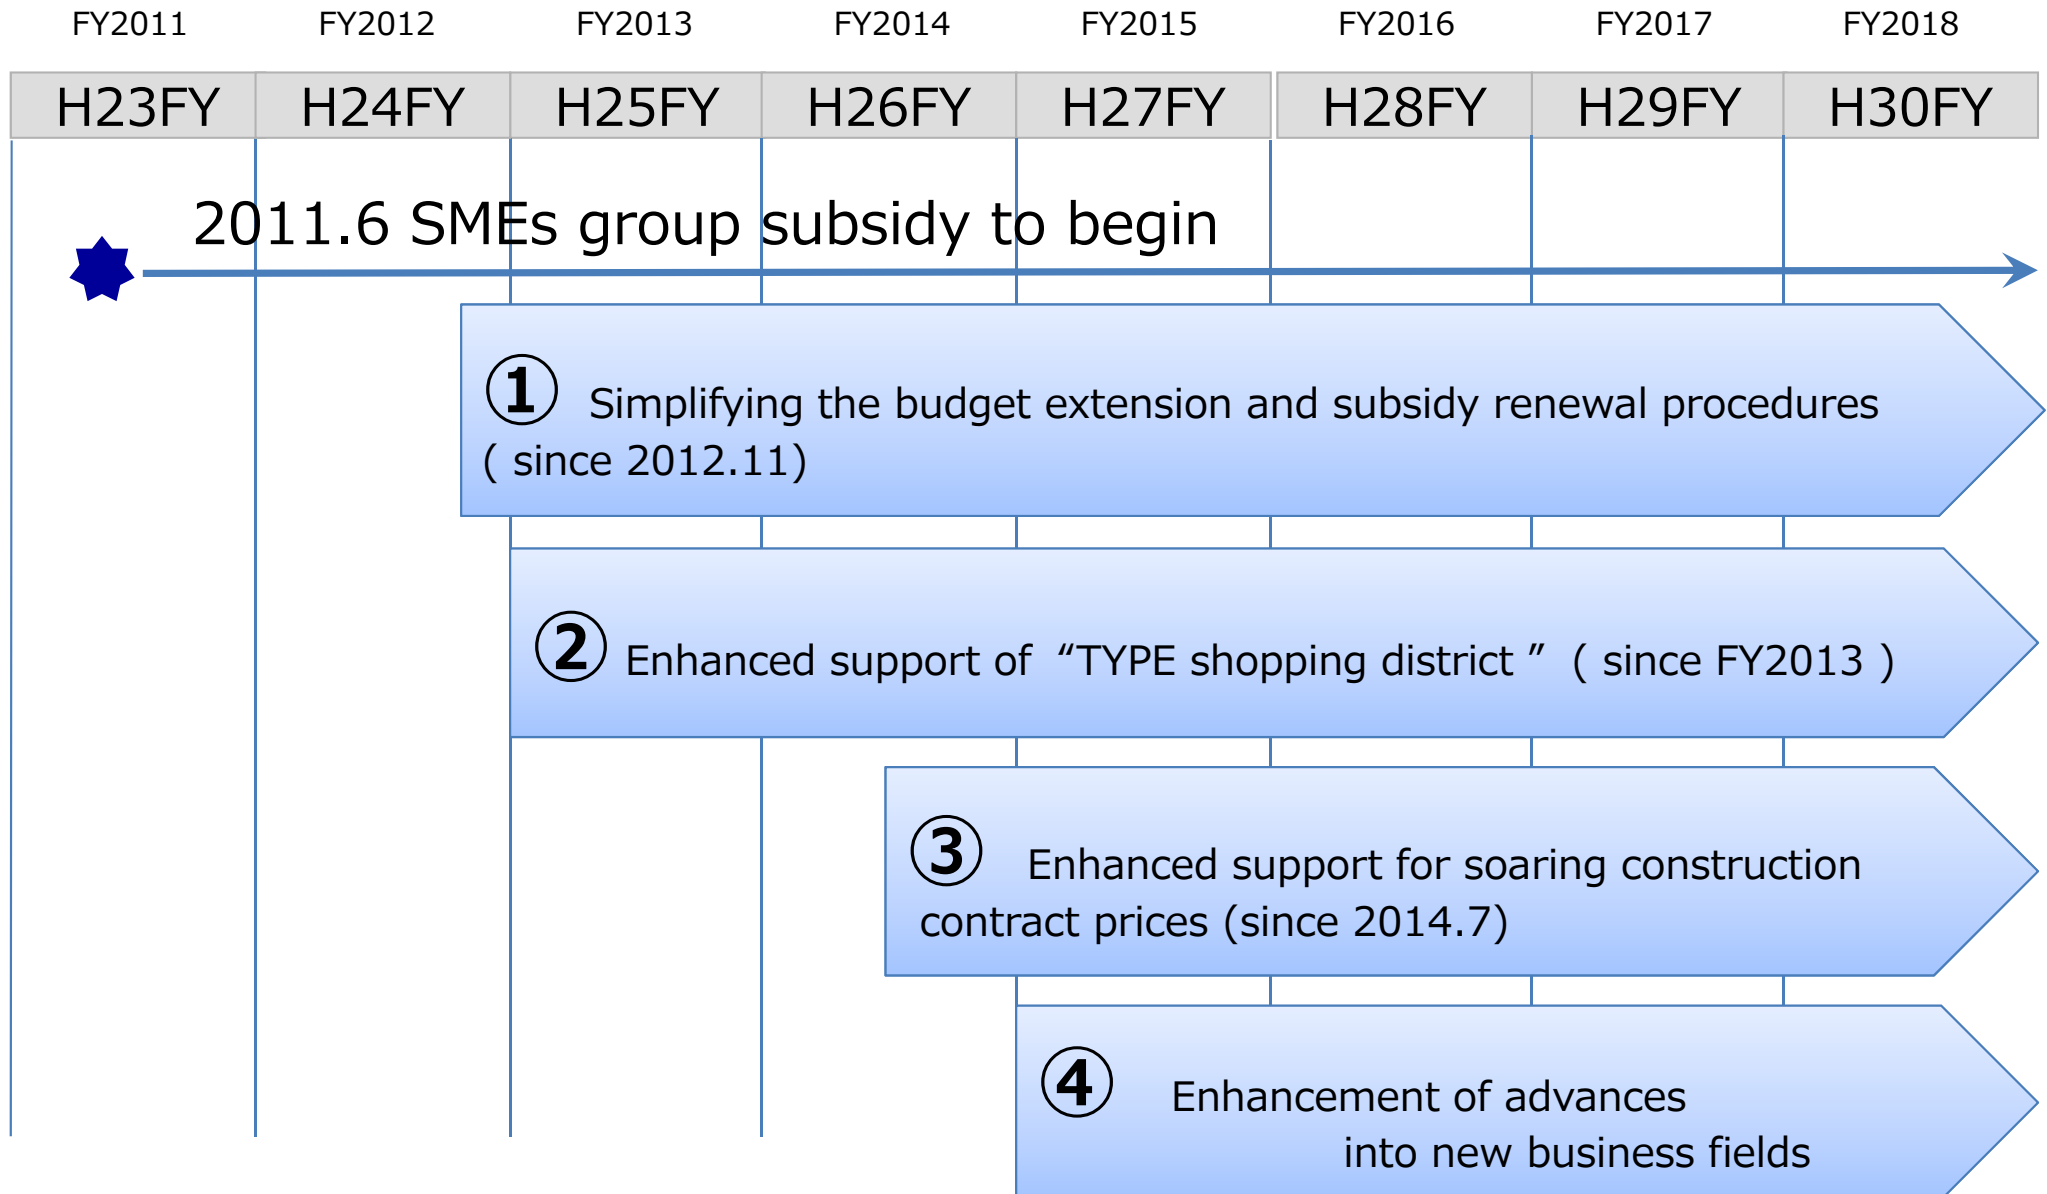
| FY2011 | FY2012 | FY2013 | FY2014 | FY2015 | FY2016 | FY2017 | FY2018 |
|---|---|---|---|---|---|---|---|
| H23FY | H24FY | H25FY | H26FY | H27FY | H28FY | H29FY | H30FY |

2011.6 SMEs group subsidy to begin

① Simplifying the budget extension and subsidy renewal procedures ( since 2012.11)

② Enhanced support of “TYPE shopping district ” ( since FY2013 )

③ Enhanced support for soaring construction contract prices (since 2014.7)

④ Enhancement of advances into new business fields